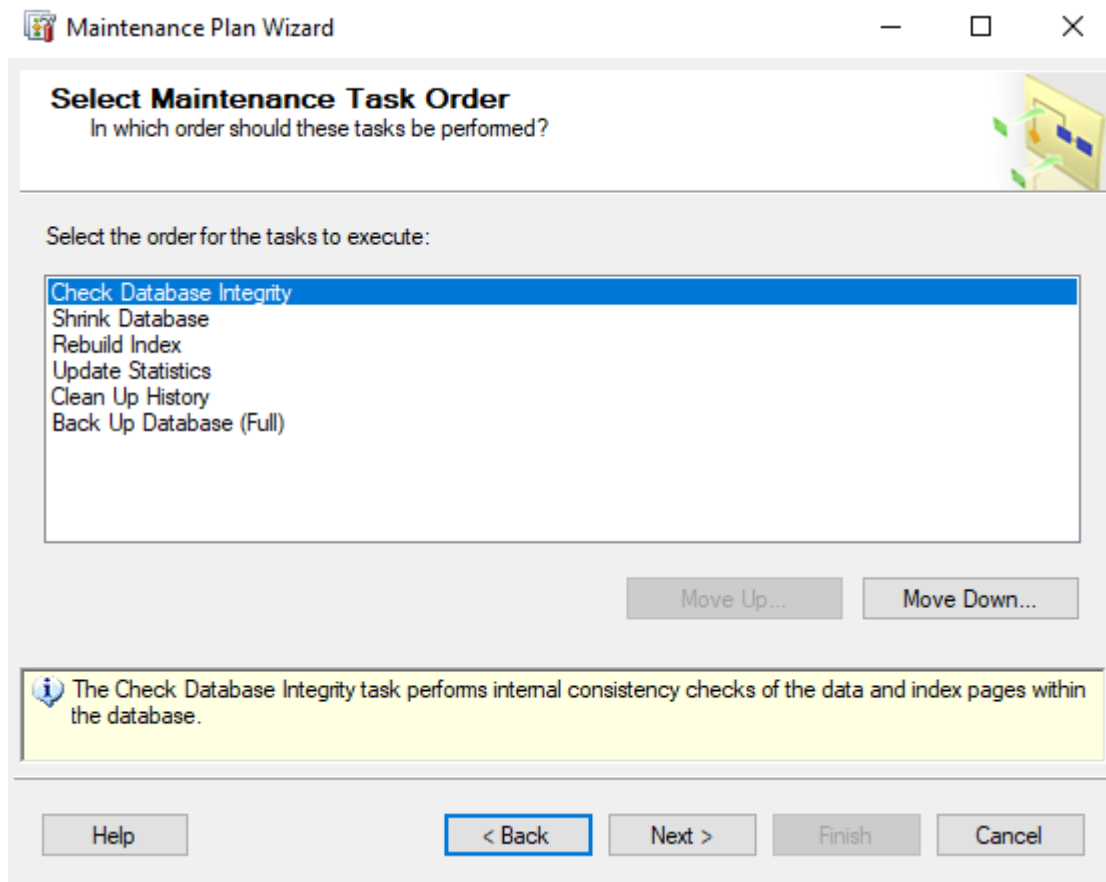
Maintenance Plan Wizard

Select Maintenance Task Order
In which order should these tasks be performed?

Select the order for the tasks to execute:

Check Database Integrity
Shrink Database
Rebuild Index
Update Statistics
Clean Up History
Back Up Database (Full)

Move Up...
Move Down...

The Check Database Integrity task performs internal consistency checks of the data and index pages within the database.

Help
< Back
Next >
Finish
Cancel